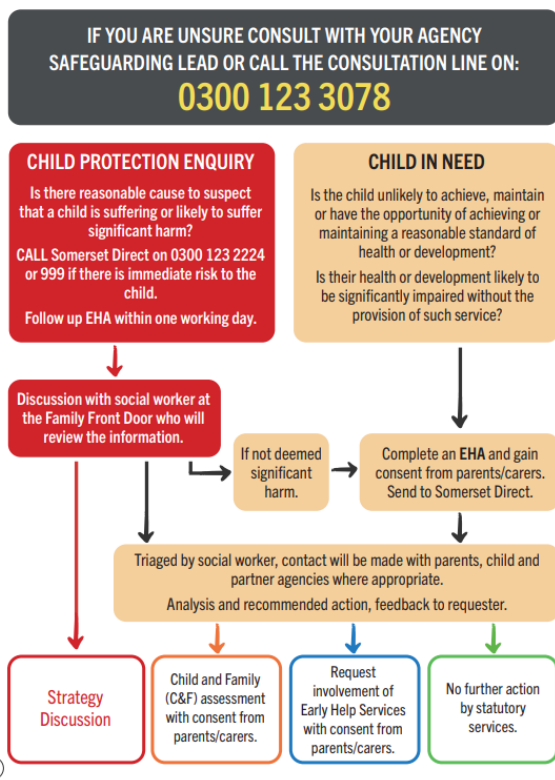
IF YOU ARE UNSURE CONSULT WITH YOUR AGENCY SAFEGUARDING LEAD OR CALL THE CONSULTATION LINE ON:
0300 123 3078

CHILD PROTECTION ENQUIRY

Is there reasonable cause to suspect that a child is suffering or likely to suffer significant harm?

CALL Somerset Direct on 0300 123 2224 or 999 if there is immediate risk to the child.

Follow up EHA within one working day.

CHILD IN NEED

Is the child unlikely to achieve, maintain or have the opportunity of achieving or maintaining a reasonable standard of health or development?

Is their health or development likely to be significantly impaired without the provision of such service?

Discussion with social worker at the Family Front Door who will review the information.

If not deemed significant harm.

Complete an EHA and gain consent from parents/carers. Send to Somerset Direct.

Triaged by social worker, contact will be made with parents, child and partner agencies where appropriate.

Analysis and recommended action, feedback to requester.

Strategy Discussion

Child and Family (C&F) assessment with consent from parents/carers.

Request involvement of Early Help Services with consent from parents/carers.

No further action by statutory services.